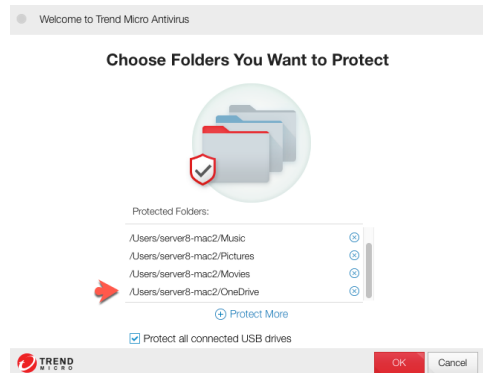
Welcome to Trend Micro Antivirus

Choose Folders You Want to Protect

Protected Folders:

/Users/server8-mac2/Music
/Users/server8-mac2/Pictures
/Users/server8-mac2/Movies
/Users/server8-mac2/OneDrive

Protect More

Protect all connected USB drives

TREND MICRO

OK

Cancel